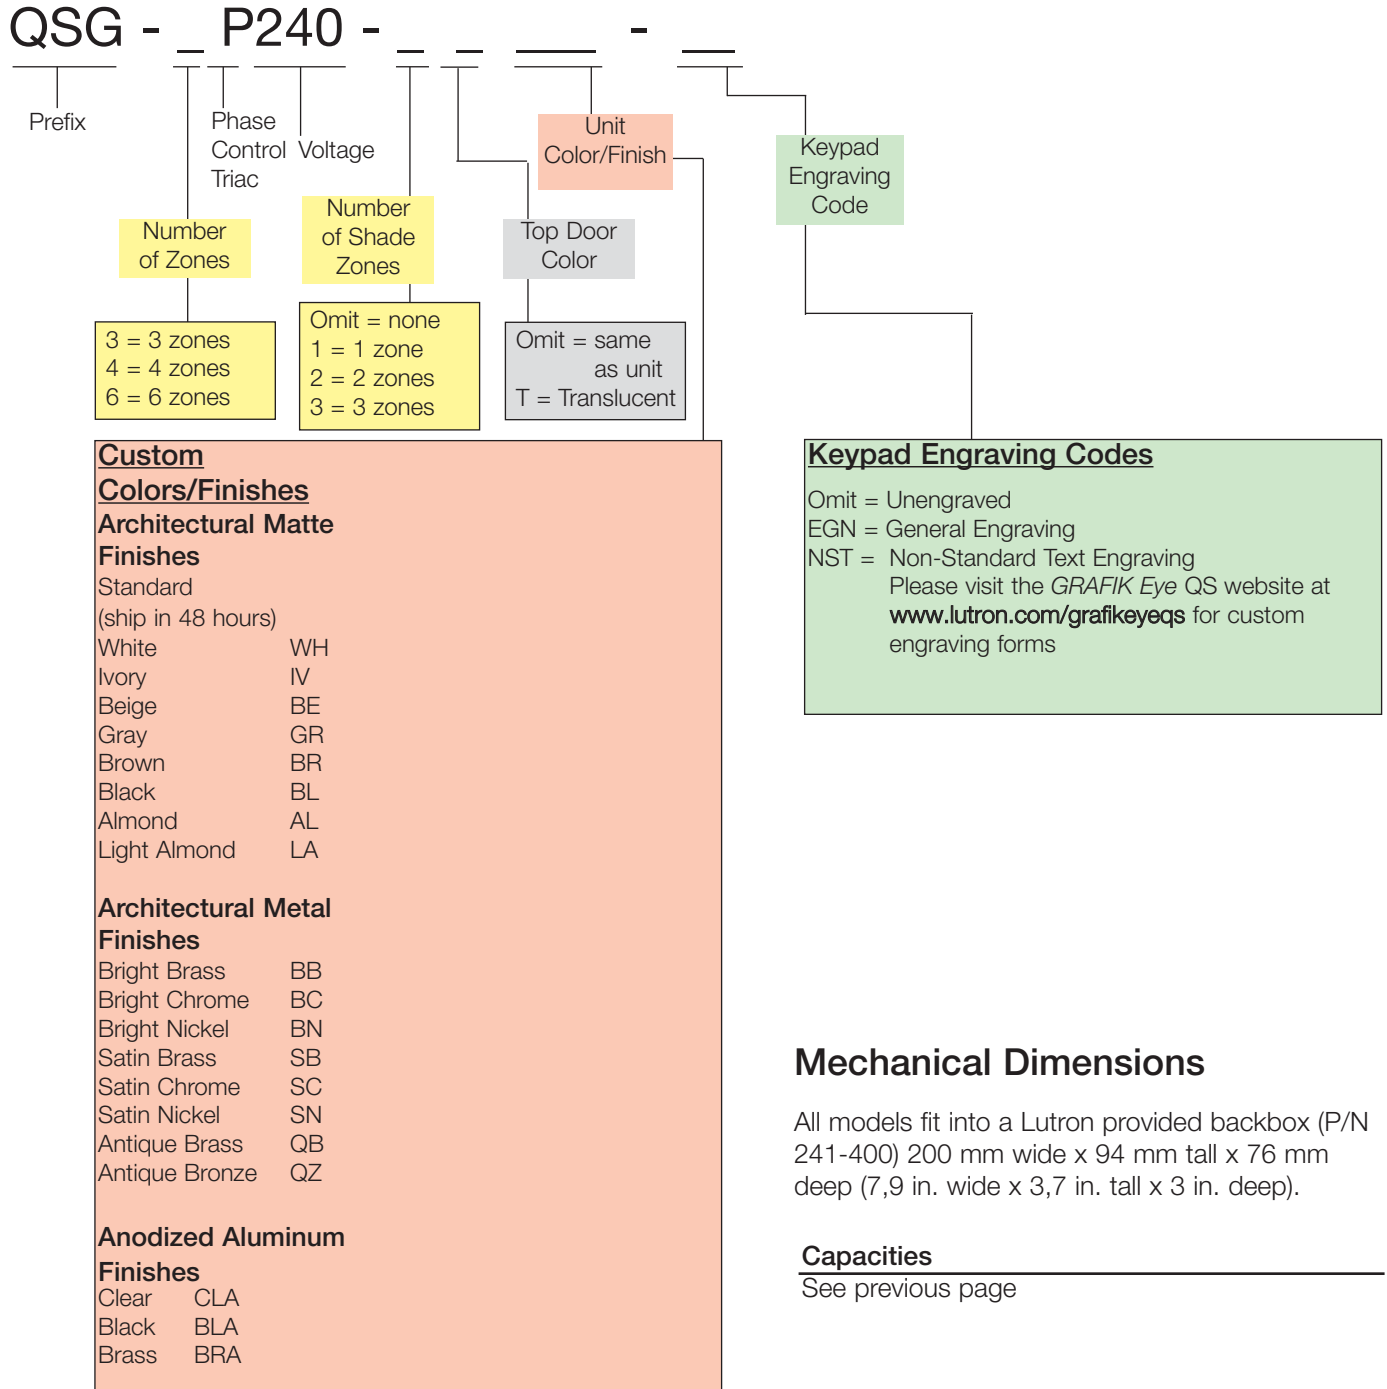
QSG - _ P240 - _ _ ___ - __

Prefix

Phase Control Triac

Voltage

Number of Zones

3 = 3 zones
4 = 4 zones
6 = 6 zones

Number of Shade Zones

Omit = none
1 = 1 zone
2 = 2 zones
3 = 3 zones

Top Door Color

Omit = same as unit
T = Translucent

Unit Color/Finish

Keypad Engraving Code

**Custom Colors/Finishes**

**Architectural Matte Finishes**

Standard (ship in 48 hours)

| | |
|---|---|
| White | WH |
| Ivory | IV |
| Beige | BE |
| Gray | GR |
| Brown | BR |
| Black | BL |
| Almond | AL |
| Light Almond | LA |

**Architectural Metal Finishes**

| | |
|---|---|
| Bright Brass | BB |
| Bright Chrome | BC |
| Bright Nickel | BN |
| Satin Brass | SB |
| Satin Chrome | SC |
| Satin Nickel | SN |
| Antique Brass | QB |
| Antique Bronze | QZ |

**Anodized Aluminum Finishes**

| | |
|---|---|
| Clear | CLA |
| Black | BLA |
| Brass | BRA |

**Keypad Engraving Codes**

Omit = Unengraved
EGN = General Engraving
NST = Non-Standard Text Engraving
Please visit the *GRAFIK Eye* QS website at www.lutron.com/grafikeyeqs for custom engraving forms

Mechanical Dimensions

All models fit into a Lutron provided backbox (P/N 241-400) 200 mm wide x 94 mm tall x 76 mm deep (7,9 in. wide x 3,7 in. tall x 3 in. deep).

Capacities
See previous page